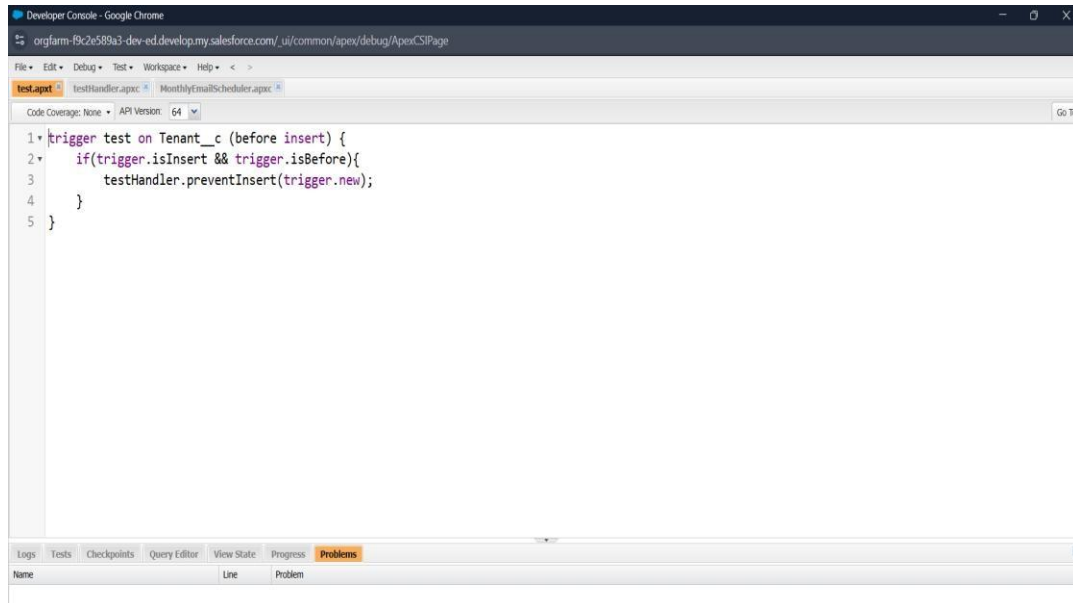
Developer Console - Google Chrome

orgfarm-f9c2e589a3-dev-ed.develop.my.salesforce.com/_ui/common/apex/debug/ApexCSIPage

File • Edit • Debug • Test • Workspace • Help • < >

test.apxt × testHandler.apxc × MonthlyEmailScheduler.apxc ×

Code Coverage: None • API Version: 64

Go T

1 trigger test on Tenant__c (before insert) {
2     if(trigger.isInsert && trigger.isBefore){
3         testHandler.preventInsert(trigger.new);
4     }
5 }

Logs Tests Checkpoints Query Editor View State Progress Problems

| Name | Line | Problem |
|---|---|---|